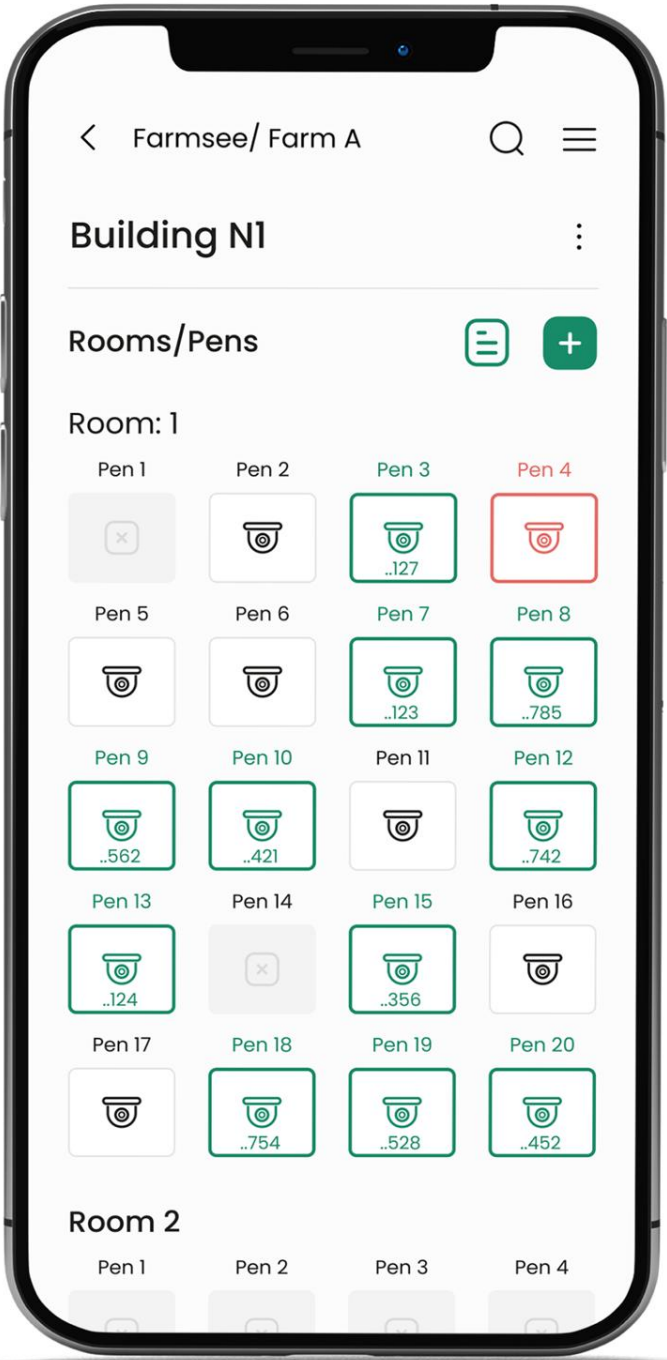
Farmsee/ Farm A

Building N1

Rooms/Pens

Room: 1

Pen 1
Pen 2
Pen 3
..127
Pen 4

Pen 5
Pen 6
Pen 7
..123
Pen 8
..785

Pen 9
..562
Pen 10
..421
Pen 11
Pen 12
..742

Pen 13
..124
Pen 14
Pen 15
..356
Pen 16

Pen 17
Pen 18
..754
Pen 19
..528
Pen 20
..452

Room 2

Pen 1
Pen 2
Pen 3
Pen 4